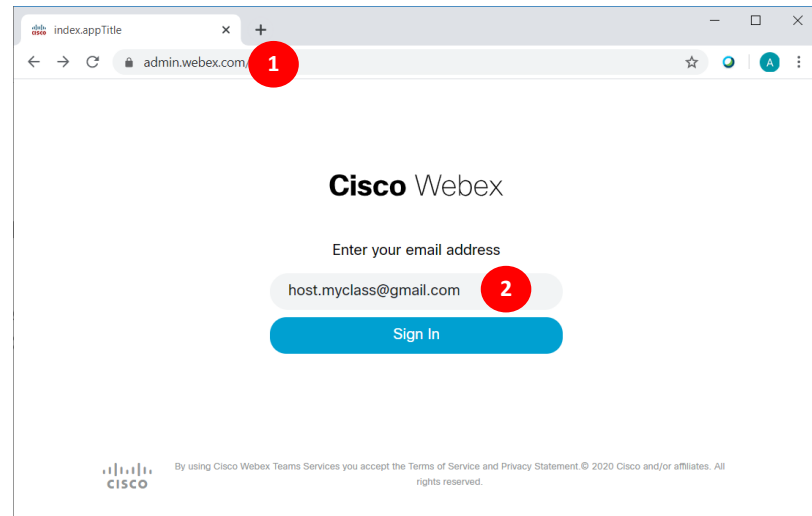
index.appTitle
×
+
admin.webex.com/
1
A
Cisco Webex
Enter your email address
host.myclass@gmail.com
2
Sign In
CISCO
By using Cisco Webex Teams Services you accept the Terms of Service and Privacy Statement.© 2020 Cisco and/or affiliates. All rights reserved.